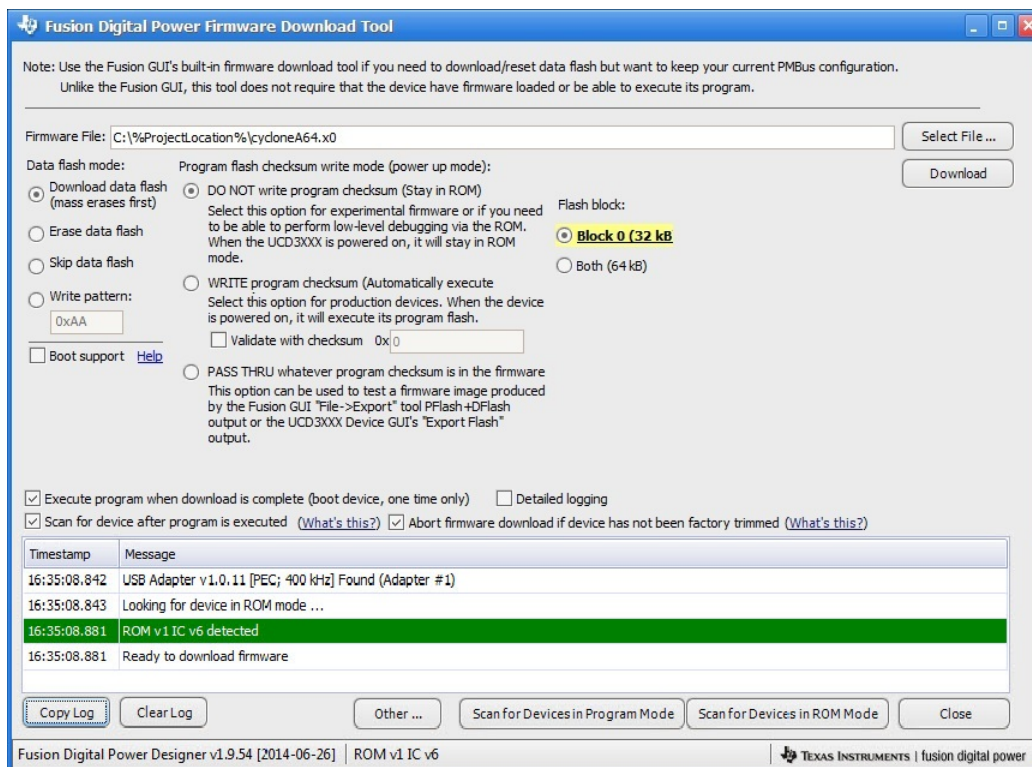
Fusion Digital Power Firmware Download Tool

Note: Use the Fusion GUI's built-in firmware download tool if you need to download/reset data flash but want to keep your current PMBus configuration. Unlike the Fusion GUI, this tool does not require that the device have firmware loaded or be able to execute its program.

Firmware File: C:\%ProjectLocation%\cycloneA64.x0

Select File ...

Download

Data flash mode:

Download data flash (mass erases first)

Erase data flash

Skip data flash

Write pattern:

0xAA

Boot support Help

Program flash checksum write mode (power up mode):

DO NOT write program checksum (Stay in ROM)
Select this option for experimental firmware or if you need to be able to perform low-level debugging via the ROM. When the UCD3XXX is powered on, it will stay in ROM mode.

WRITE program checksum (Automatically execute
Select this option for production devices. When the device is powered on, it will execute its program flash.

Validate with checksum 0x 0

PASS THRU whatever program checksum is in the firmware
This option can be used to test a firmware image produced by the Fusion GUI "File->Export" tool PFlash+DFlash output or the UCD3XXX Device GUI's "Export Flash" output.

Flash block:

Block 0 (32 kB

Both (64 kB)

Execute program when download is complete (boot device, one time only)

Detailed logging

Scan for device after program is executed (What's this?)

Abort firmware download if device has not been factory trimmed (What's this?)

| Timestamp | Message |
|---|---|
| 16:35:08.842 | USB Adapter v1.0.11 [PEC; 400 kHz] Found (Adapter #1) |
| 16:35:08.843 | Looking for device in ROM mode ... |
| 16:35:08.881 | ROM v1 IC v6 detected |
| 16:35:08.881 | Ready to download firmware |

Copy Log

Clear Log

Other ...

Scan for Devices in Program Mode

Scan for Devices in ROM Mode

Close

Fusion Digital Power Designer v1.9.54 [2014-06-26] | ROM v1 IC v6

TEXAS INSTRUMENTS | fusion digital power